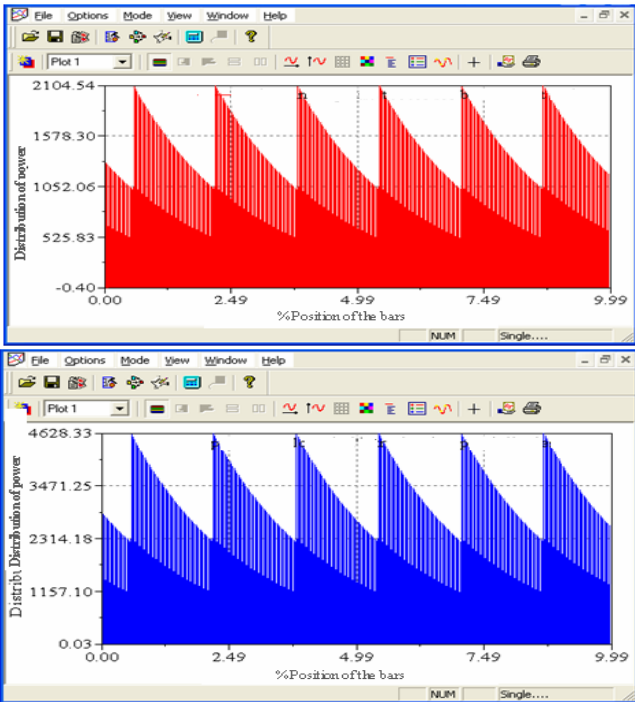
File Options Mode View Window Help

Plot 1

2104.54
1578.30
1052.06
525.83
-0.40

Distribution of power

0.00 2.49 4.99 7.49 9.99

%Position of the bars

NUM Single....

File Options Mode View Window Help

Plot 1

4628.33
3471.25
2314.18
1157.10
0.03

Distribu Distribution of power

0.00 2.49 4.99 7.49 9.99

%Position of the bars

NUM Single....